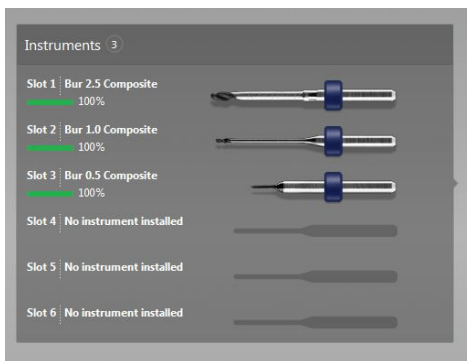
Instruments 3

Slot 1 Bur 2.5 Composite
100%

Slot 2 Bur 1.0 Composite
100%

Slot 3 Bur 0.5 Composite
100%

Slot 4 No instrument installed

Slot 5 No instrument installed

Slot 6 No instrument installed